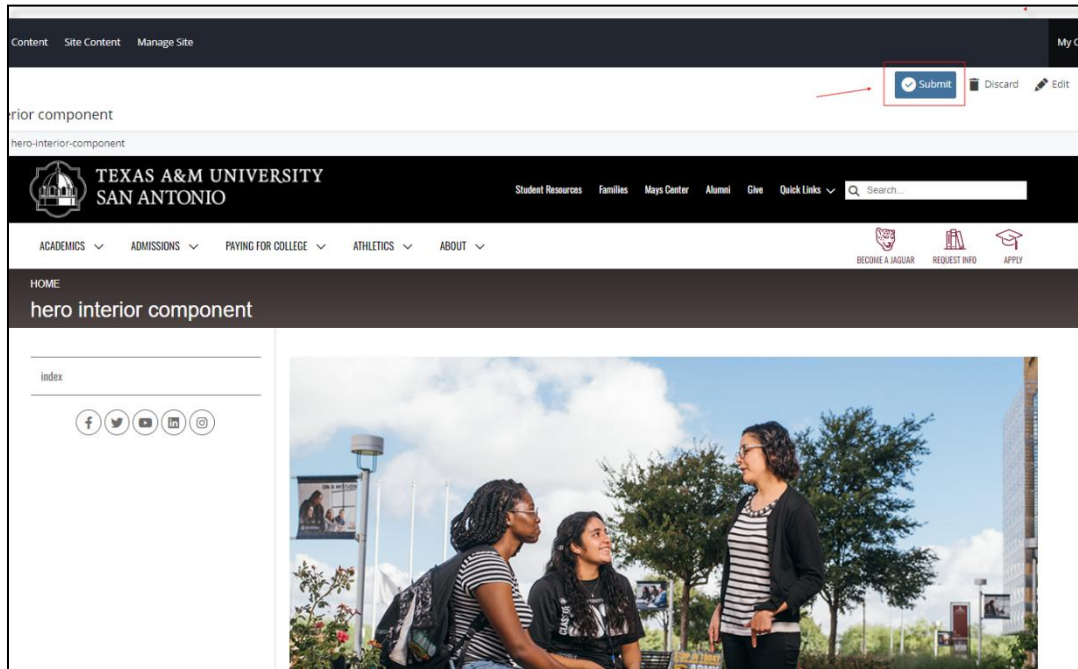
Content Site Content Manage Site

My C

Submit Discard Edit

rior component

hero-interior-component

TEXAS A&M UNIVERSITY
SAN ANTONIO

Student Resources Families Mays Center Alumni Give Quick Links Search...

ACADEMICS ADMISSIONS PAYING FOR COLLEGE ATHLETICS ABOUT

BECOME A JAGUAR REQUEST INFO APPLY

HOME

hero interior component

index